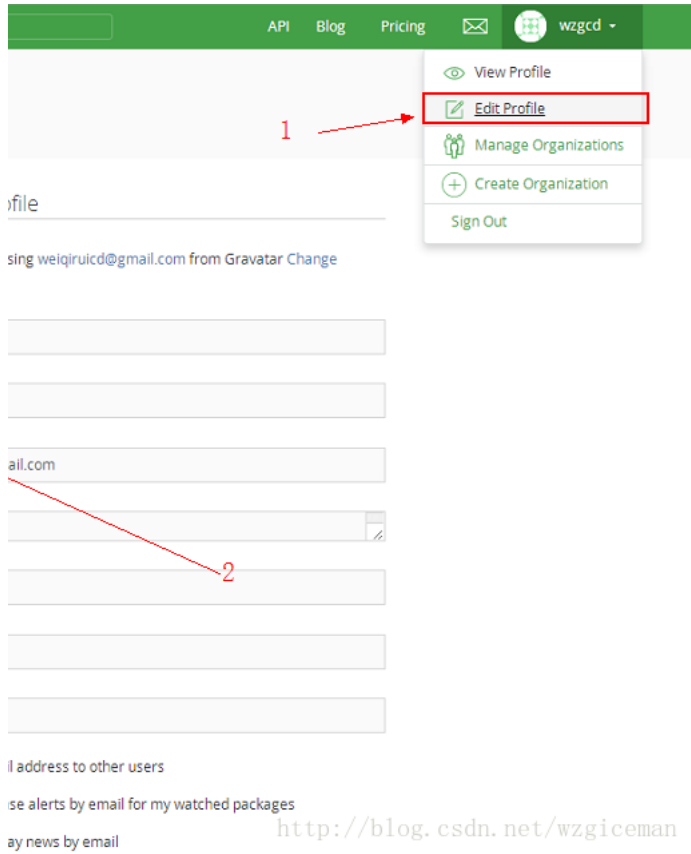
API Blog Pricing wzgcd

View Profile
Edit Profile
Manage Organizations
Create Organization
Sign Out

1

ofile

sing weiqiruicd@gmail.com from Gravatar Change

ail.com

2

il address to other users

se alerts by email for my watched packages

ay news by email

http://blog.csdn.net/wzgiceman